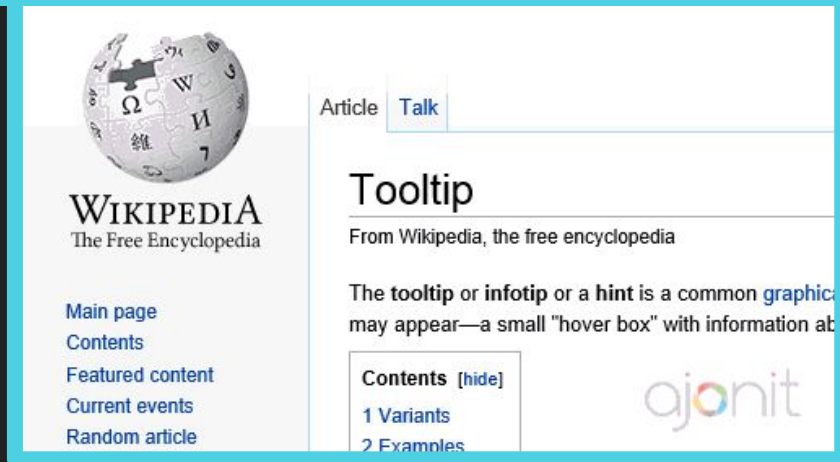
WIKIPEDIA
The Free Encyclopedia

Main page
Contents
Featured content
Current events
Random article

Article Talk

Tooltip

From Wikipedia, the free encyclopedia

The **tooltip** or **infotip** or a **hint** is a common graphica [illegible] may appear—a small "hover box" with information ab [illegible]

Contents [hide]
1 Variants
2 Examples

ajonit